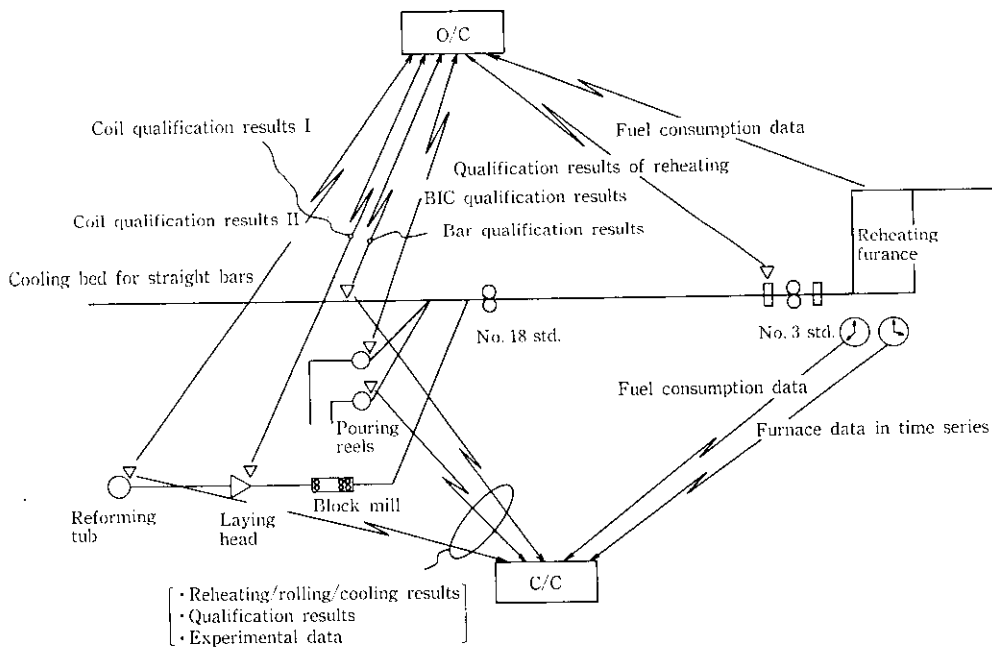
O/C

Coil qualification results I

Fuel consumption data

Qualification results of reheating

BIC qualification results

Coil qualification results II

Bar qualification results

Reheating furance

Cooling bed for straight bars

No. 18 std.

No. 3 std.

Fuel consumption data

Pouring reels

Furnace data in time series

Reforming tub

Laying head

Block mill

C/C

· Reheating/rolling/cooling results
· Qualification results
· Experimental data